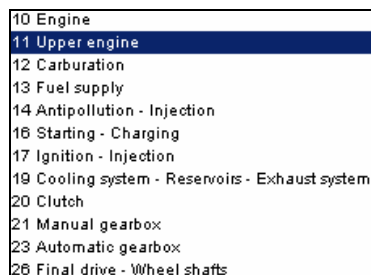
10 Engine
11 Upper engine
12 Carburation
13 Fuel supply
14 Antipollution - Injection
16 Starting - Charging
17 Ignition - Injection
19 Cooling system - Reservoirs - Exhaust system
20 Clutch
21 Manual gearbox
23 Automatic gearbox
26 Final drive - Wheel shafts